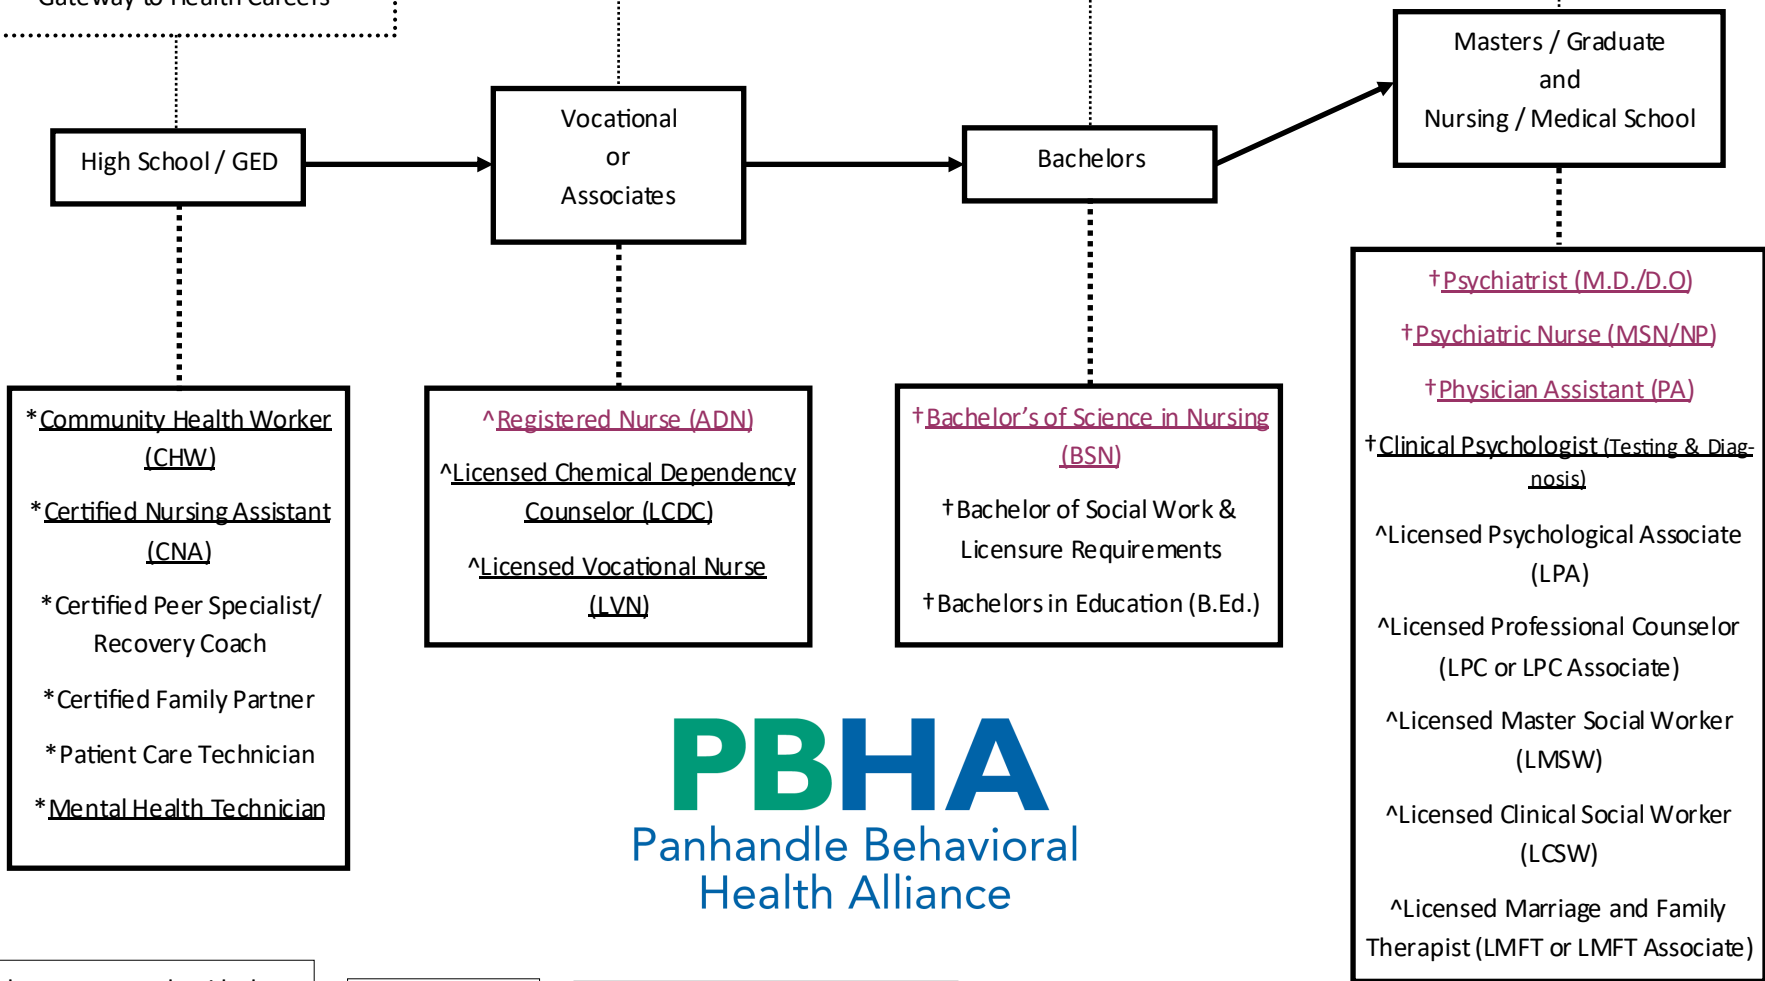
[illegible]

High School / GED

Vocational or Associates

Bachelors

Masters / Graduate and Nursing / Medical School

*Community Health Worker (CHW)

*Certified Nursing Assistant (CNA)

*Certified Peer Specialist/ Recovery Coach

*Certified Family Partner

*Patient Care Technician

*Mental Health Technician

^Registered Nurse (ADN)

^Licensed Chemical Dependency Counselor (LCDC)

^Licensed Vocational Nurse (LVN)

†Bachelor's of Science in Nursing (BSN)

†Bachelor of Social Work & Licensure Requirements

†Bachelors in Education (B.Ed.)

†Psychiatrist (M.D./D.O)

†Psychiatric Nurse (MSN/NP)

†Physician Assistant (PA)

†Clinical Psychologist (Testing & Diagnosis)

^Licensed Psychological Associate (LPA)

^Licensed Professional Counselor (LPC or LPC Associate)

^Licensed Master Social Worker (LMSW)

^Licensed Clinical Social Worker (LCSW)

^Licensed Marriage and Family Therapist (LMFT or LMFT Associate)

PBHA
Panhandle Behavioral Health Alliance

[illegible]